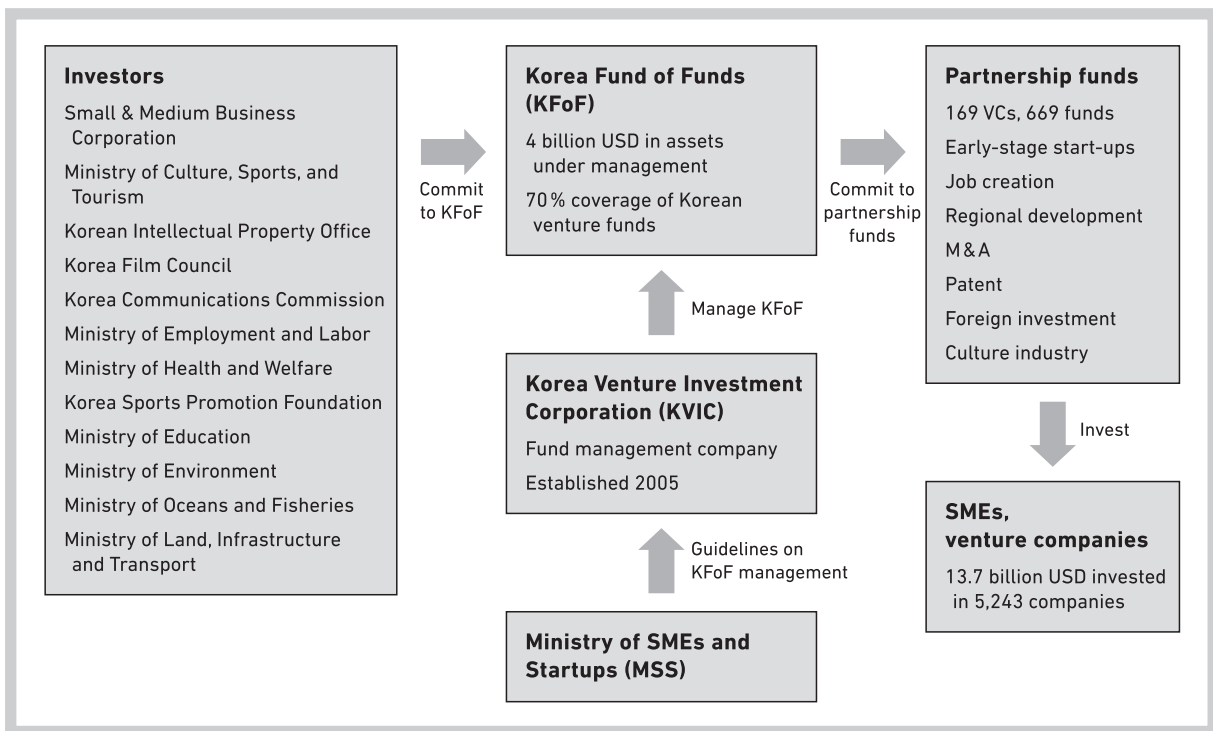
Investors

Small & Medium Business Corporation

Ministry of Culture, Sports, and Tourism

Korean Intellectual Property Office

Korea Film Council

Korea Communications Commission

Ministry of Employment and Labor

Ministry of Health and Welfare

Korea Sports Promotion Foundation

Ministry of Education

Ministry of Environment

Ministry of Oceans and Fisheries

Ministry of Land, Infrastructure and Transport

Commit to KFoF

Korea Fund of Funds (KFoF)

4 billion USD in assets under management

70% coverage of Korean venture funds

Commit to partnership funds

Partnership funds

169 VCs, 669 funds

Early-stage start-ups

Job creation

Regional development

M&A

Patent

Foreign investment

Culture industry

Manage KFoF

Korea Venture Investment Corporation (KVIC)

Fund management company

Established 2005

Invest

SMEs, venture companies

13.7 billion USD invested in 5,243 companies

Guidelines on KFoF management

Ministry of SMEs and Startups (MSS)